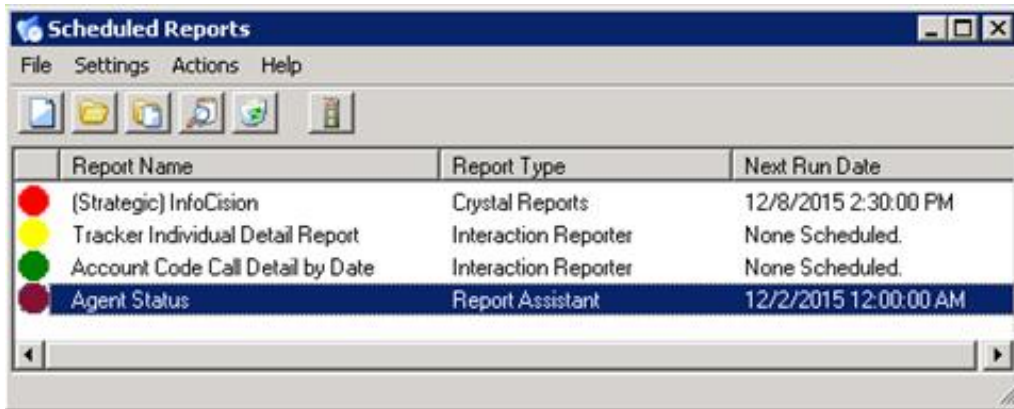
Scheduled Reports

File Settings Actions Help

| | Report Name | Report Type | Next Run Date |
|---|---|---|---|
| | (Strategic) InfoCision | Crystal Reports | 12/8/2015 2:30:00 PM |
| | Tracker Individual Detail Report | Interaction Reporter | None Scheduled. |
| | Account Code Call Detail by Date | Interaction Reporter | None Scheduled. |
| | Agent Status | Report Assistant | 12/2/2015 12:00:00 AM |